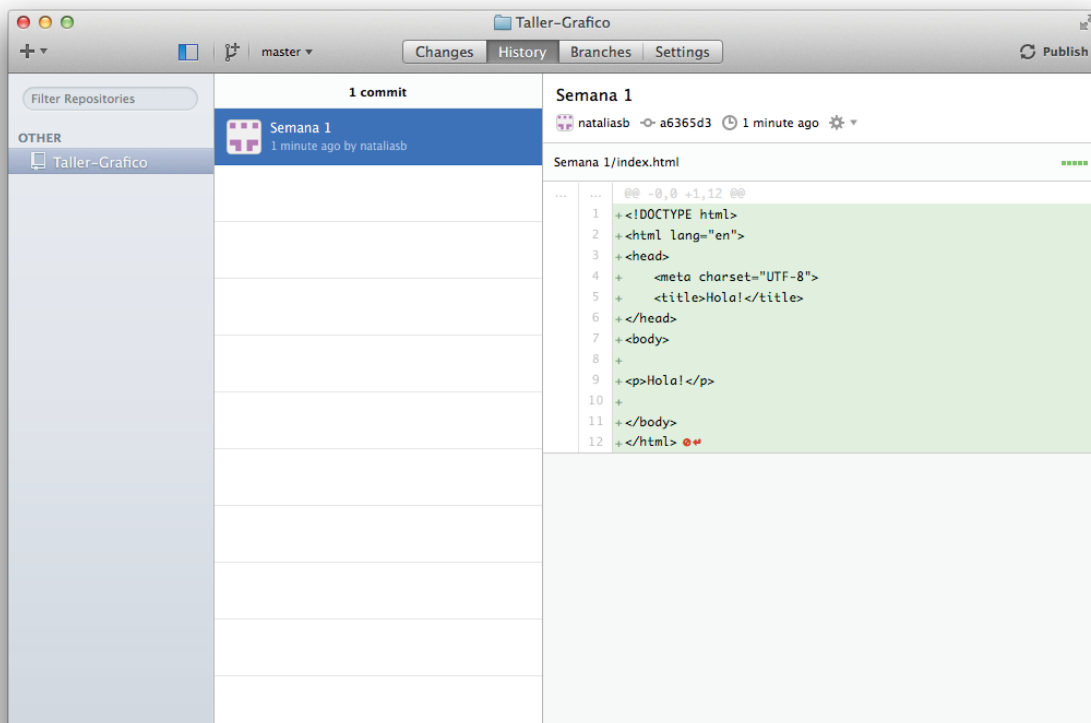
Taller-Grafico

master

Changes History Branches Settings

Publish

Filter Repositories

OTHER

Taller-Grafico

1 commit

Semana 1
1 minute ago by nataliasb

Semana 1

nataliasb a6365d3 1 minute ago

Semana 1/index.html

... ... @@ -0,0 +1,12 @@
1 + <!DOCTYPE html>
2 + <html lang="en">
3 + <head>
4 + <meta charset="UTF-8">
5 + <title>Hola!</title>
6 + </head>
7 + <body>
8 +
9 + <p>Hola!</p>
10 +
11 + </body>
12 + </html>